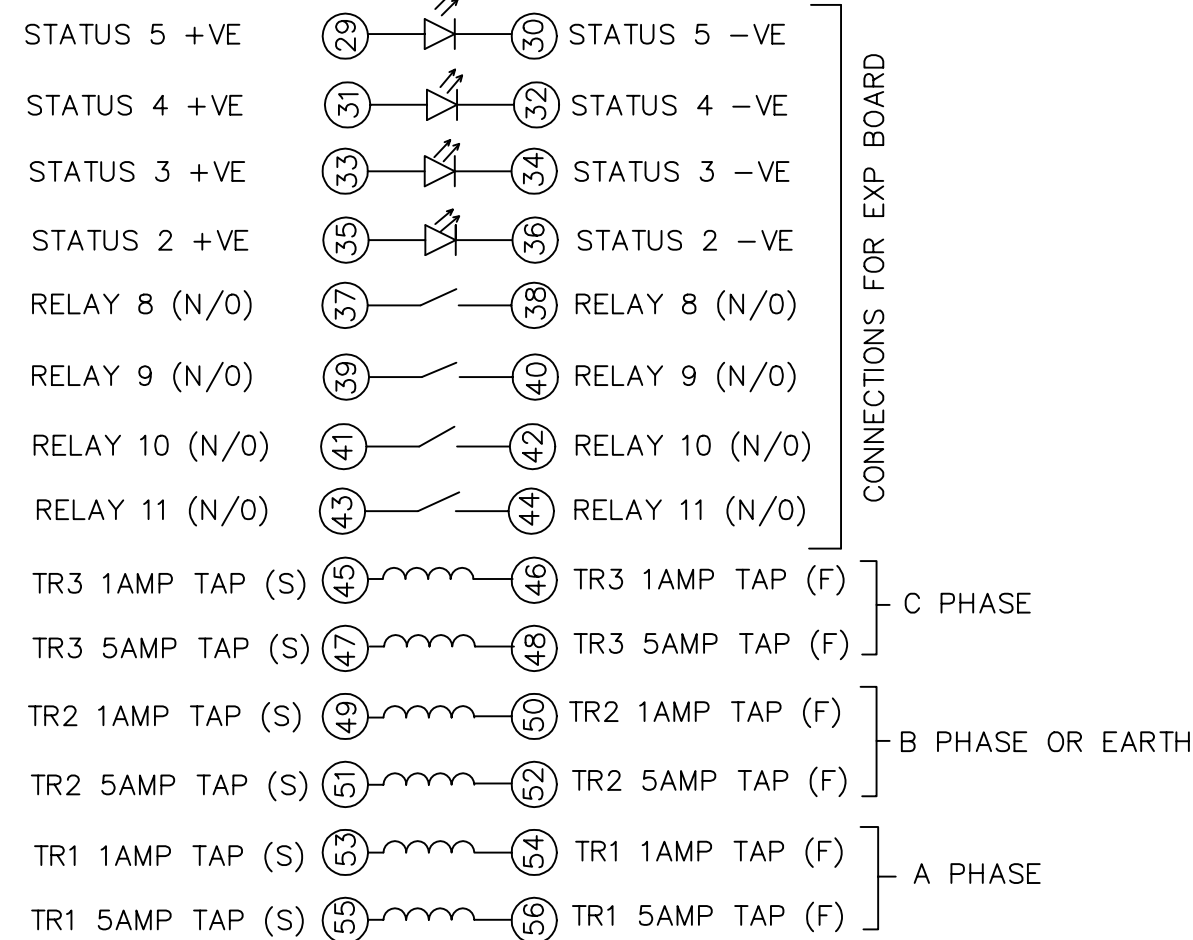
STATUS 5 +VE (29) (30) STATUS 5 –VE

STATUS 4 +VE (31) (32) STATUS 4 –VE

STATUS 3 +VE (33) (34) STATUS 3 –VE

STATUS 2 +VE (35) (36) STATUS 2 –VE

RELAY 8 (N/0) (37) (38) RELAY 8 (N/0)

RELAY 9 (N/0) (39) (40) RELAY 9 (N/0)

RELAY 10 (N/0) (41) (42) RELAY 10 (N/0)

RELAY 11 (N/0) (43) (44) RELAY 11 (N/0)

CONNECTIONS FOR EXP BOARD

TR3 1AMP TAP (S) (45) (46) TR3 1AMP TAP (F)

TR3 5AMP TAP (S) (47) (48) TR3 5AMP TAP (F)

C PHASE

TR2 1AMP TAP (S) (49) (50) TR2 1AMP TAP (F)

TR2 5AMP TAP (S) (51) (52) TR2 5AMP TAP (F)

B PHASE OR EARTH

TR1 1AMP TAP (S) (53) (54) TR1 1AMP TAP (F)

TR1 5AMP TAP (S) (55) (56) TR1 5AMP TAP (F)

A PHASE